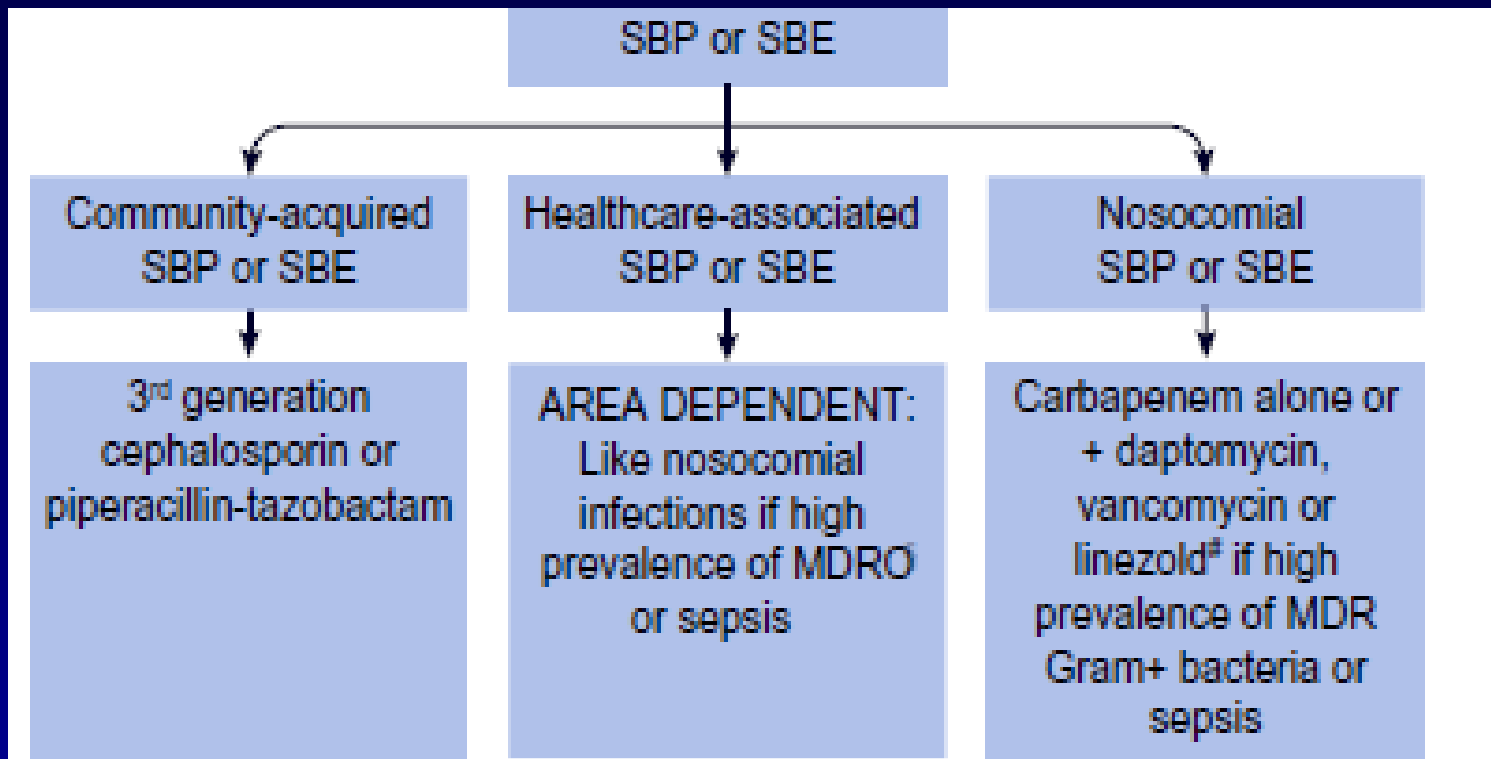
SBP or SBE

Community-acquired SBP or SBE

Healthcare-associated SBP or SBE

Nosocomial SBP or SBE

3rd generation cephalosporin or piperacillin-tazobactam

AREA DEPENDENT: Like nosocomial infections if high prevalence of MDRO or sepsis

Carbapenem alone or + daptomycin, vancomycin or linezold# if high prevalence of MDR Gram+ bacteria or sepsis